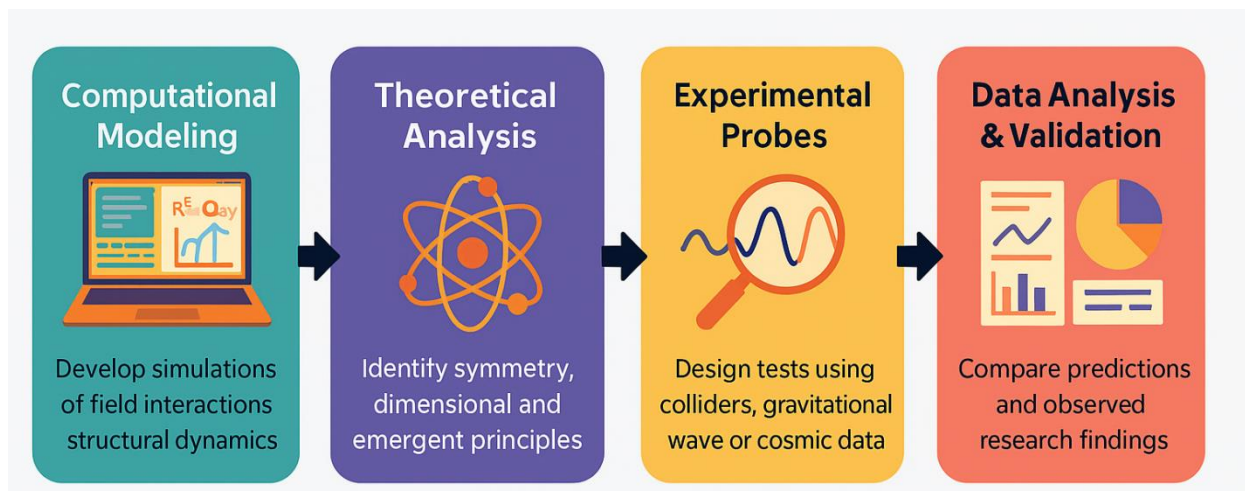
Computational Modeling

REQay

Develop simulations of field interactions structural dynamics

Theoretical Analysis

Identity symmetry, dimensional and emergent principles

Experimental Probes

Design tests using colliders, gravitational wave or cosmic data

Data Analysis & Validation

Compare predictions and observed research findings